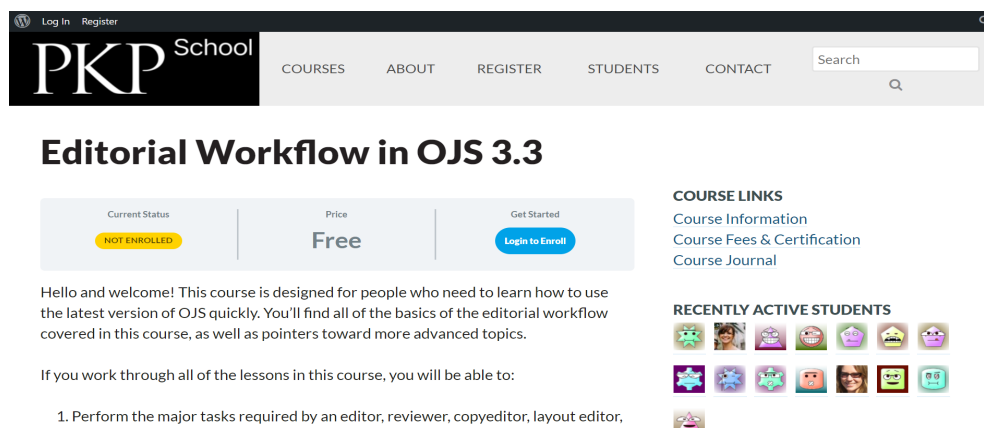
Log In Register

PKP School

COURSES ABOUT REGISTER STUDENTS CONTACT

Search

Editorial Workflow in OJS 3.3

Current Status
NOT ENROLLED

Price
Free

Get Started
Login to Enroll

Hello and welcome! This course is designed for people who need to learn how to use the latest version of OJS quickly. You'll find all of the basics of the editorial workflow covered in this course, as well as pointers toward more advanced topics.

If you work through all of the lessons in this course, you will be able to:

1. Perform the major tasks required by an editor, reviewer, copyeditor, layout editor,

COURSE LINKS
Course Information
Course Fees & Certification
Course Journal

RECENTLY ACTIVE STUDENTS